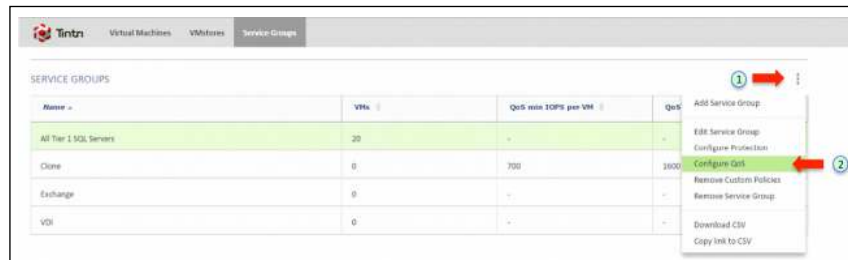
Tintri Virtual Machines VMstores Service Groups

SERVICE GROUPS

①

| Name | VMs | QoS min IOPS per VM | QoS |
|---|---|---|---|
| All Tier 1 SQL Servers | 20 | - | - |
| Clone | 0 | 700 | 1600 |
| Exchange | 0 | - | - |
| VDI | 0 | - | - |

Add Service Group
Edit Service Group
Configure Protection
Configure QoS
Remove Custom Policies
Remove Service Group
Download CSV
Copy link to CSV

②